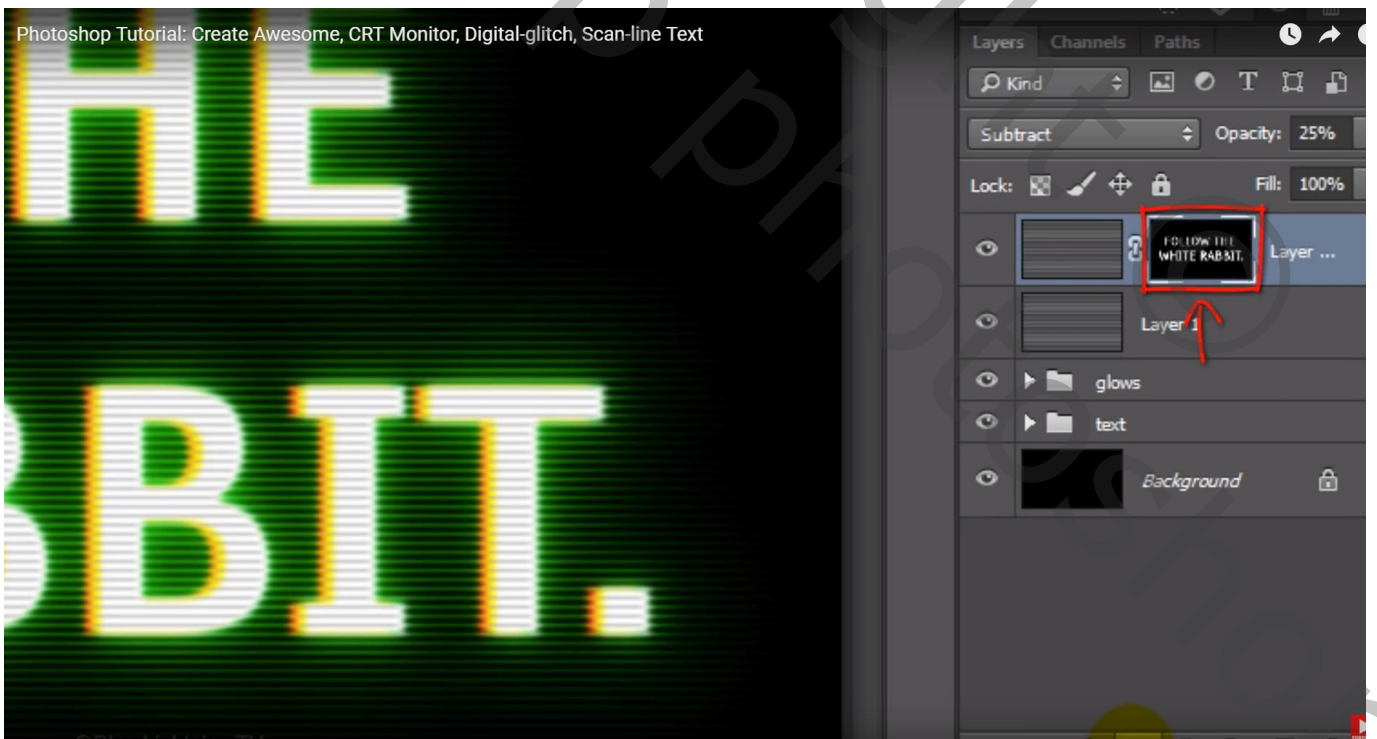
Photoshop Tutorial: Create Awesome, CRT Monitor, Digital-glitch, Scan-line Text

HE

BBIT.

Layers Channels Paths

Kind

Subtract

Opacity: 25%

Lock:

Fill: 100%

FOLLOW THE WHITE RABBIT.

Layer ...

Layer 1

glows

text

Background